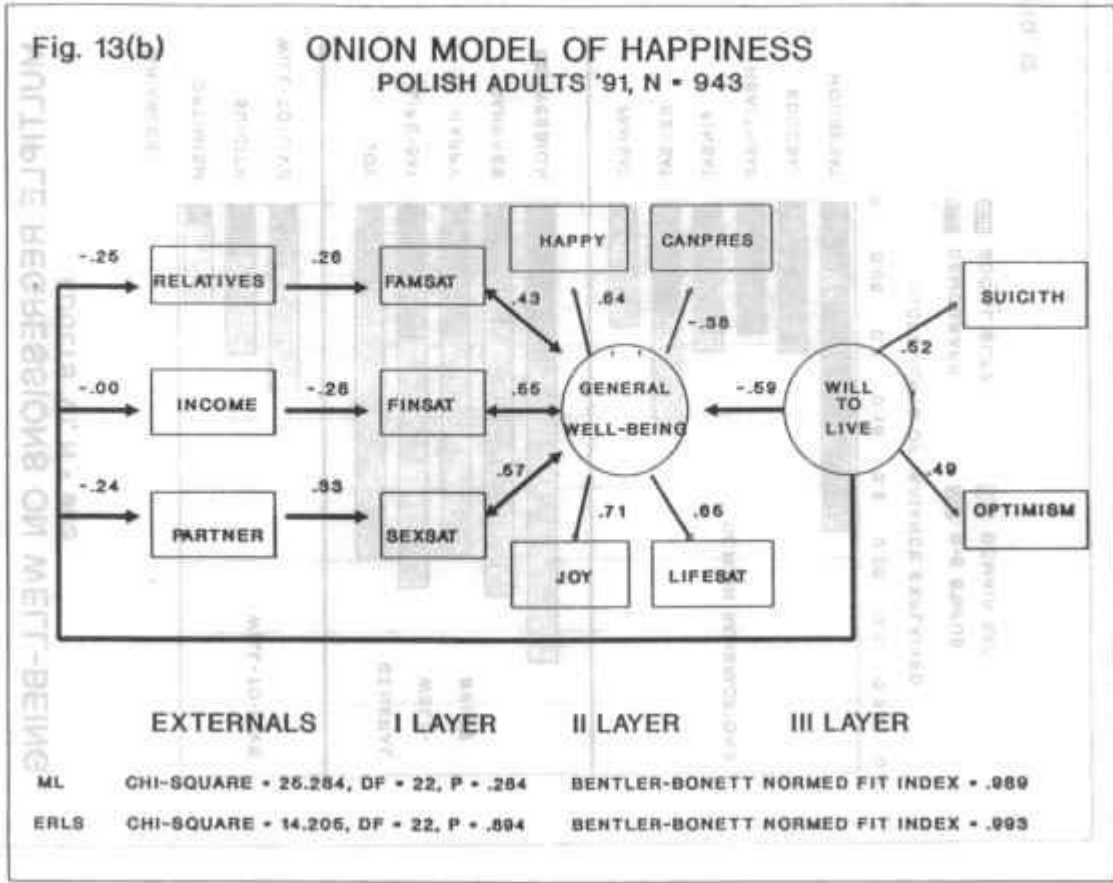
Fig. 13(b)

ONION MODEL OF HAPPINESS
POLISH ADULTS '91, N = 943

-.25
RELATIVES
.26
FAMSAT

-.00
INCOME
-.26
FINSAT

-.24
PARTNER
.33
SEXSAT

HAPPY
CANPRES

.43
.64
-.38

.65
GENERAL WELL-BEING
-.59
WILL TO LIVE

.57
.71
.66

JOY
LIFESAT

SUICITH
.52

.49
OPTIMISM

EXTERNALS
I LAYER
II LAYER
III LAYER

ML CHI-SQUARE = 25.284, DF = 22, P = .284 BENTLER-BONETT NORMED FIT INDEX = .989

ERLS CHI-SQUARE = 14.205, DF = 22, P = .894 BENTLER-BONETT NORMED FIT INDEX = .993